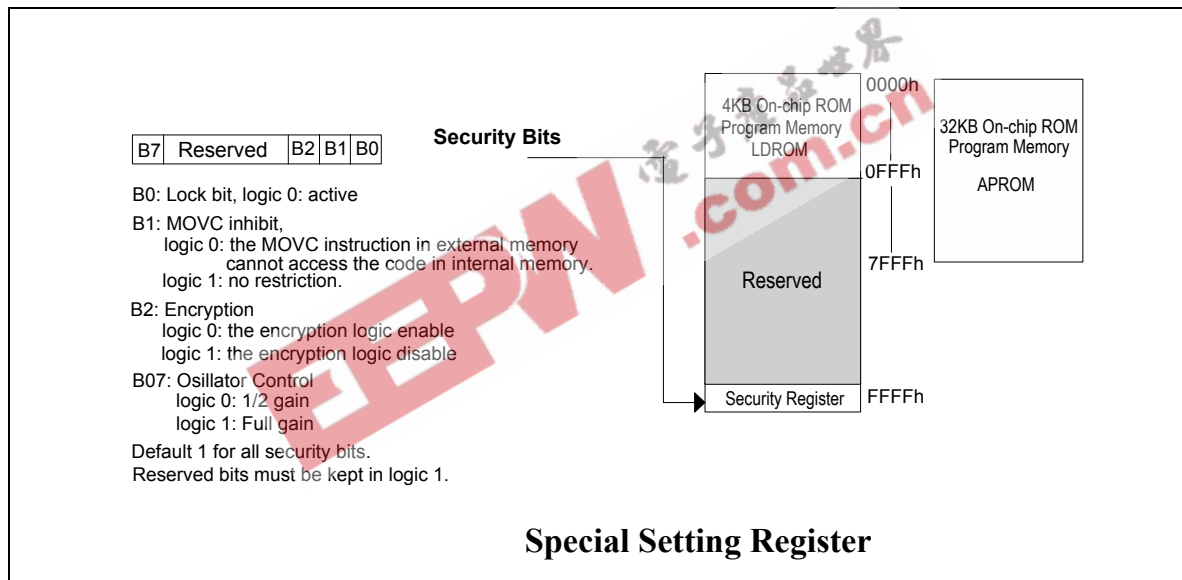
| B7 | Reserved | B2 | B1 | B0 |
|---|---|---|---|---|

Security Bits

B0: Lock bit, logic 0: active

B1: MOVC inhibit,
logic 0: the MOVC instruction in external memory cannot access the code in internal memory.
logic 1: no restriction.

B2: Encryption
logic 0: the encryption logic enable
logic 1: the encryption logic disable

B07: Osillator Control
logic 0: 1/2 gain
logic 1: Full gain

Default 1 for all security bits.
Reserved bits must be kept in logic 1.

4KB On-chip ROM Program Memory LDROM

0000h

0FFFh

Reserved

7FFFh

Security Register

FFFFh

32KB On-chip ROM Program Memory

APROM

电子工程世界
EEPW.com.cn

Special Setting Register